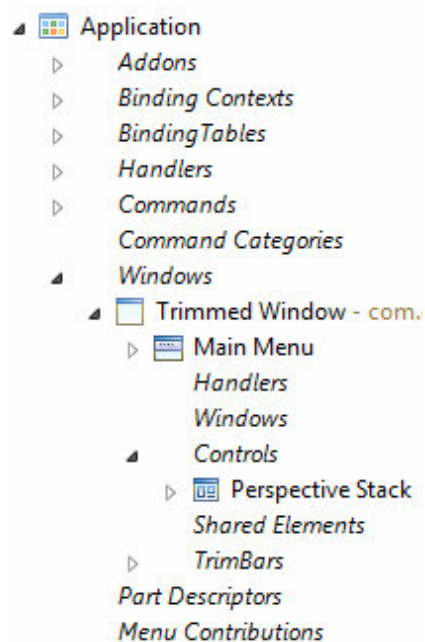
Application
Addons
Binding Contexts
BindingTables
Handlers
Commands
Command Categories
Windows
Trimmed Window - com.
Main Menu
Handlers
Windows
Controls
Perspective Stack
Shared Elements
TrimBars
Part Descriptors
Menu Contributions